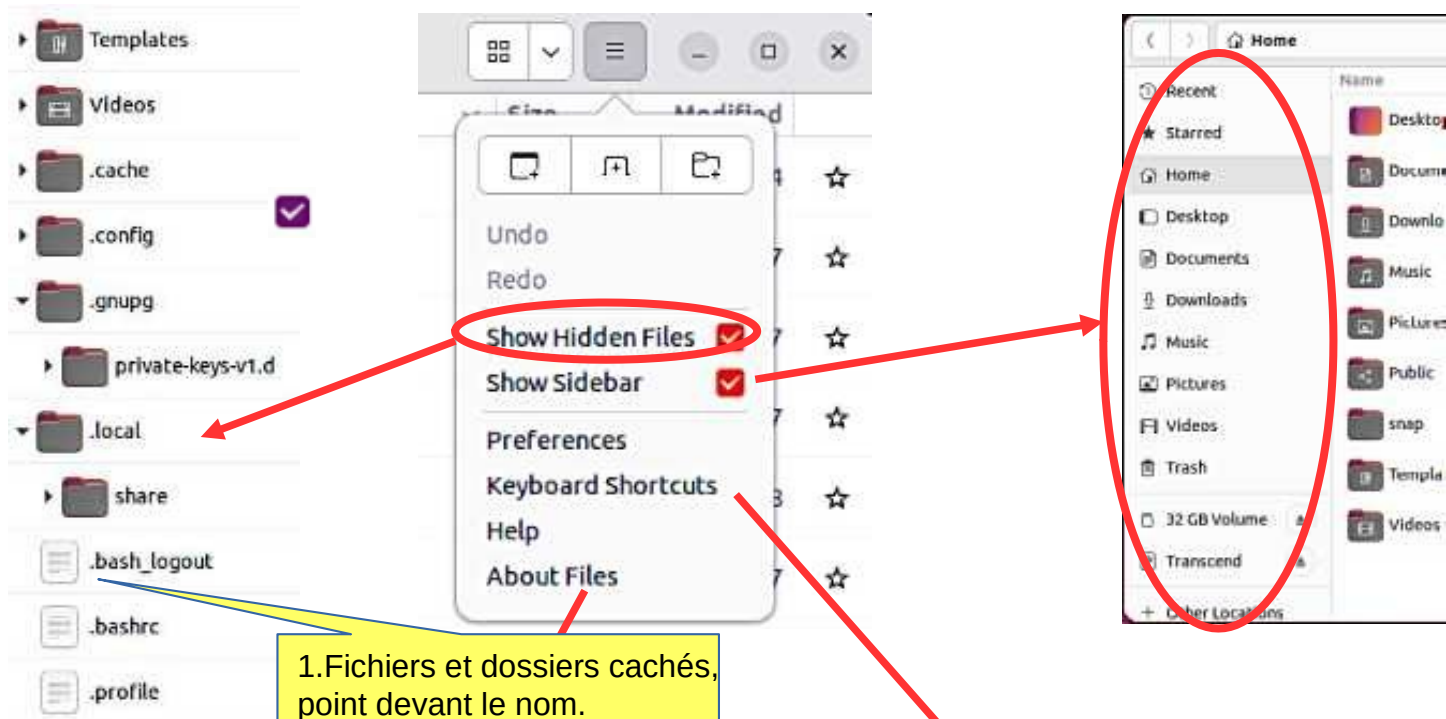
Templates
Videos
.cache
.config
.gnupg
private-keys-v1.d
.local
share
.bash_logout
.bashrc
.profile

Size
Modified

Undo
Redo
Show Hidden Files
Show Sidebar
Preferences
Keyboard Shortcuts
Help
About Files

1.Fichiers et dossiers cachés, point devant le nom.

Home
Recent
Starred
Home
Desktop
Documents
Downloads
Music
Pictures
Videos
Trash
32 GB Volume
Transcend
+ Other Locations

Name
Deskto
Docume
Downlo
Music
Pictures
Public
snap
Templa
Videos